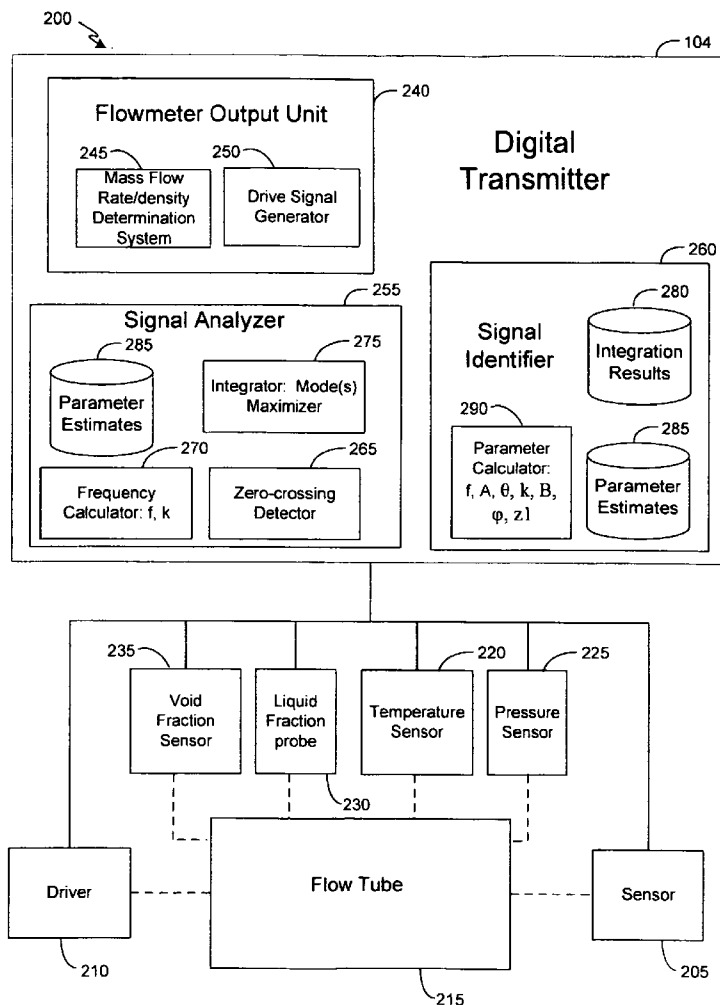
200

104

Flowmeter Output Unit

240

245

Mass Flow Rate/density Determination System

250

Drive Signal Generator

Digital Transmitter

260

255

Signal Analyzer

285

Parameter Estimates

275

Integrator: Mode(s) Maximizer

270

Frequency Calculator: f, k

265

Zero-crossing Detector

Signal Identifier

280

Integration Results

290

Parameter Calculator: f, A, $\theta$, k, B, $\varphi$, z1

285

Parameter Estimates

235

Void Fraction Sensor

Liquid Fraction probe

230

220

Temperature Sensor

225

Pressure Sensor

Driver

210

Flow Tube

215

Sensor

205